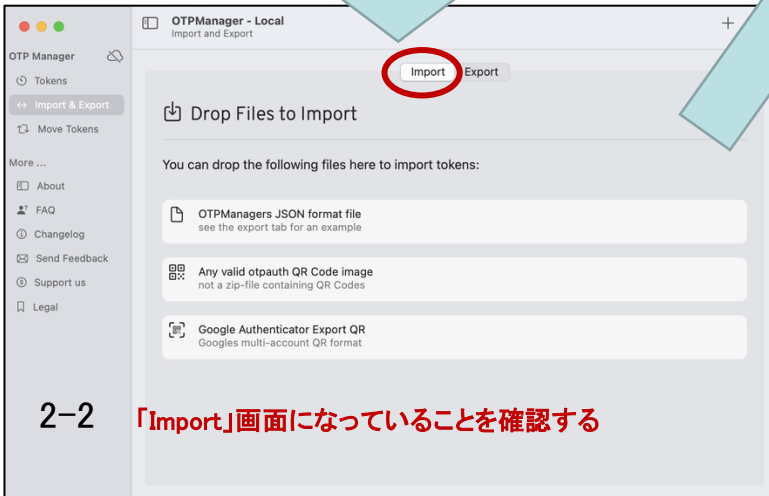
OTPManager - Local
Import and Export

OTP Manager
Tokens
Import & Export
Move Tokens
More ...
About
FAQ
Changelog
Send Feedback
Support us
Legal

Import Export

Drop Files to Import

You can drop the following files here to import tokens:

OTPManagers JSON format file
see the export tab for an example

Any valid otpauth QR Code image
not a zip-file containing QR Codes

Google Authenticator Export QR
Googles multi-account QR format

2-2 「Import」画面になっていることを確認する